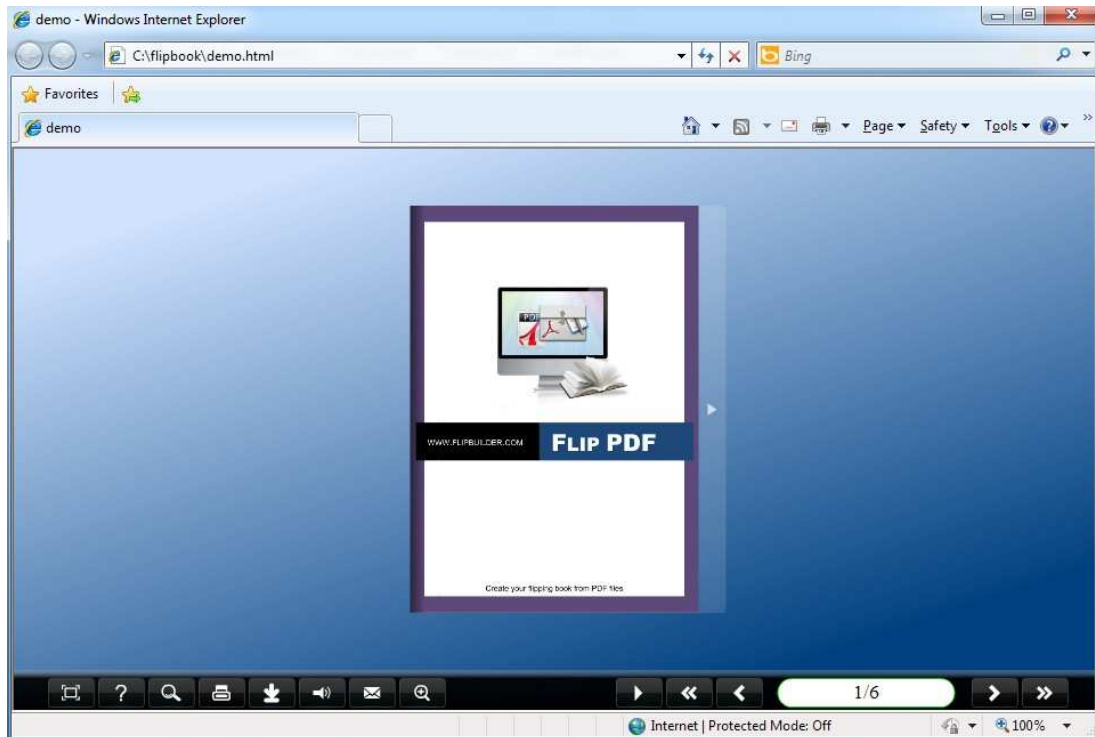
demo - Windows Internet Explorer

C:\flipbook\demo.html

Bing

Favorites

demo

Page ▾ Safety ▾ Tools ▾

PDF

WWW.FLIPBUILDER.COM

FLIP PDF

Create your flipping book from PDF files

?

1/6

Internet | Protected Mode: Off

100%